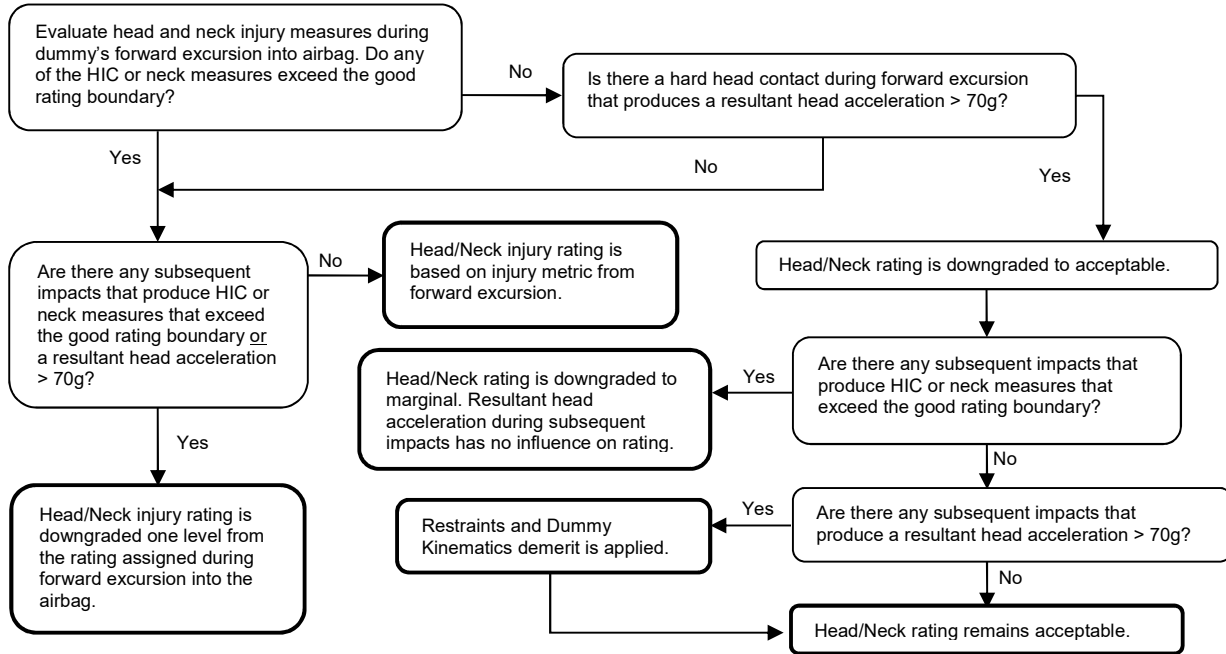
Evaluate head and neck injury measures during dummy's forward excursion into airbag. Do any of the HIC or neck measures exceed the good rating boundary?

No

Is there a hard head contact during forward excursion that produces a resultant head acceleration > 70g?

Yes

No

Yes

Are there any subsequent impacts that produce HIC or neck measures that exceed the good rating boundary or a resultant head acceleration > 70g?

No

Head/Neck injury rating is based on injury metric from forward excursion.

Head/Neck rating is downgraded to acceptable.

Yes

Head/Neck injury rating is downgraded one level from the rating assigned during forward excursion into the airbag.

Are there any subsequent impacts that produce HIC or neck measures that exceed the good rating boundary?

Yes

Head/Neck rating is downgraded to marginal. Resultant head acceleration during subsequent impacts has no influence on rating.

No

Are there any subsequent impacts that produce a resultant head acceleration > 70g?

Yes

Restraints and Dummy Kinematics demerit is applied.

No

Head/Neck rating remains acceptable.